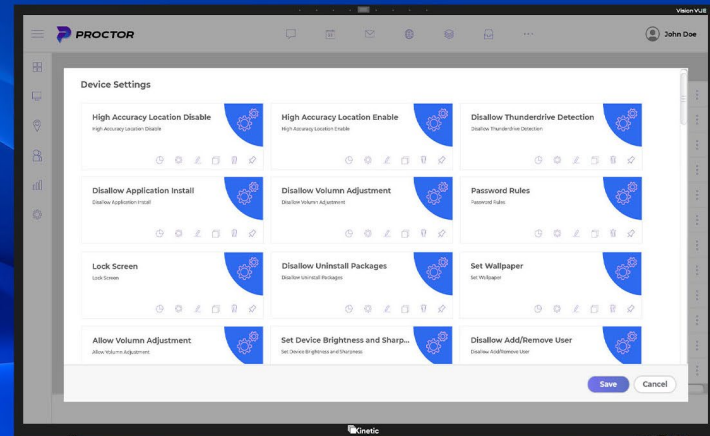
Vision VIJE

PROCTOR

John Doe

Device Settings

High Accuracy Location Disable
High Accuracy Location Disable

High Accuracy Location Enable
High Accuracy Location Enable

Disallow Thunderdrive Detection
Disallow Thunderdrive Detection

Disallow Application Install
Disallow Application Install

Disallow Volumn Adjustment
Disallow Volumn Adjustment

Password Rules
Password Rules

Lock Screen
Lock Screen

Disallow Uninstall Packages
Disallow Uninstall Packages

Set Wallpaper
Set Wallpaper

Allow Volumn Adjustment
Allow Volumn Adjustment

Set Device Brightness and Sharp...
Set Device Brightness and Sharpness

Disallow Add/Remove User
Disallow Add/Remove User

Save

Cancel

Kinetic